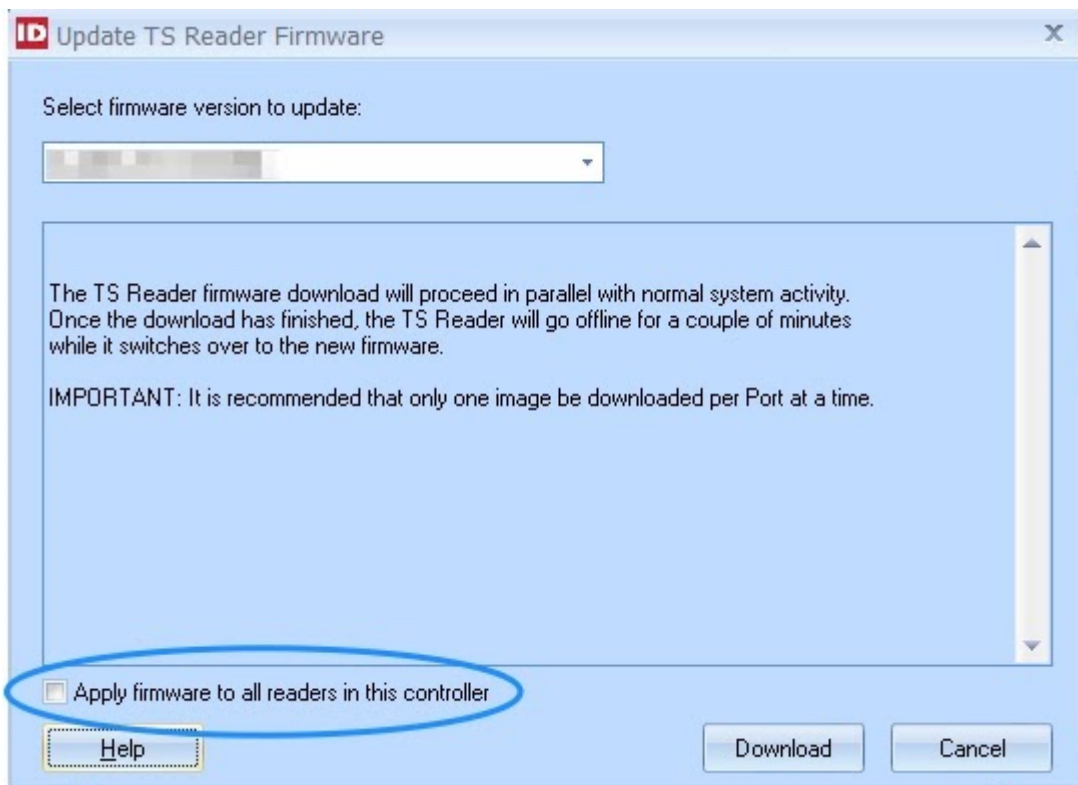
ID Update TS Reader Firmware

Select firmware version to update:

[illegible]

The TS Reader firmware download will proceed in parallel with normal system activity. Once the download has finished, the TS Reader will go offline for a couple of minutes while it switches over to the new firmware.

IMPORTANT: It is recommended that only one image be downloaded per Port at a time.

Apply firmware to all readers in this controller

Help

Download

Cancel